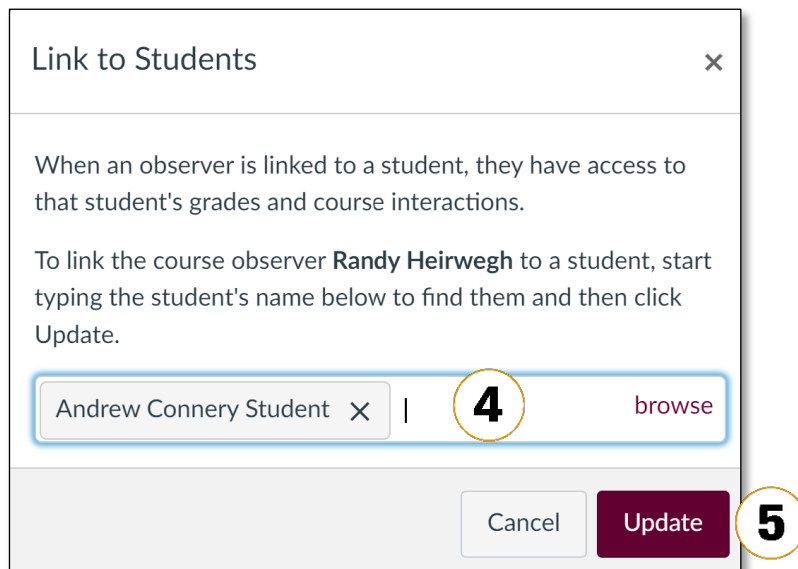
Link to Students

×

When an observer is linked to a student, they have access to that student's grades and course interactions.

To link the course observer **Randy Heirwegh** to a student, start typing the student's name below to find them and then click Update.

Andrew Connery Student ×

4

browse

Cancel

Update

5